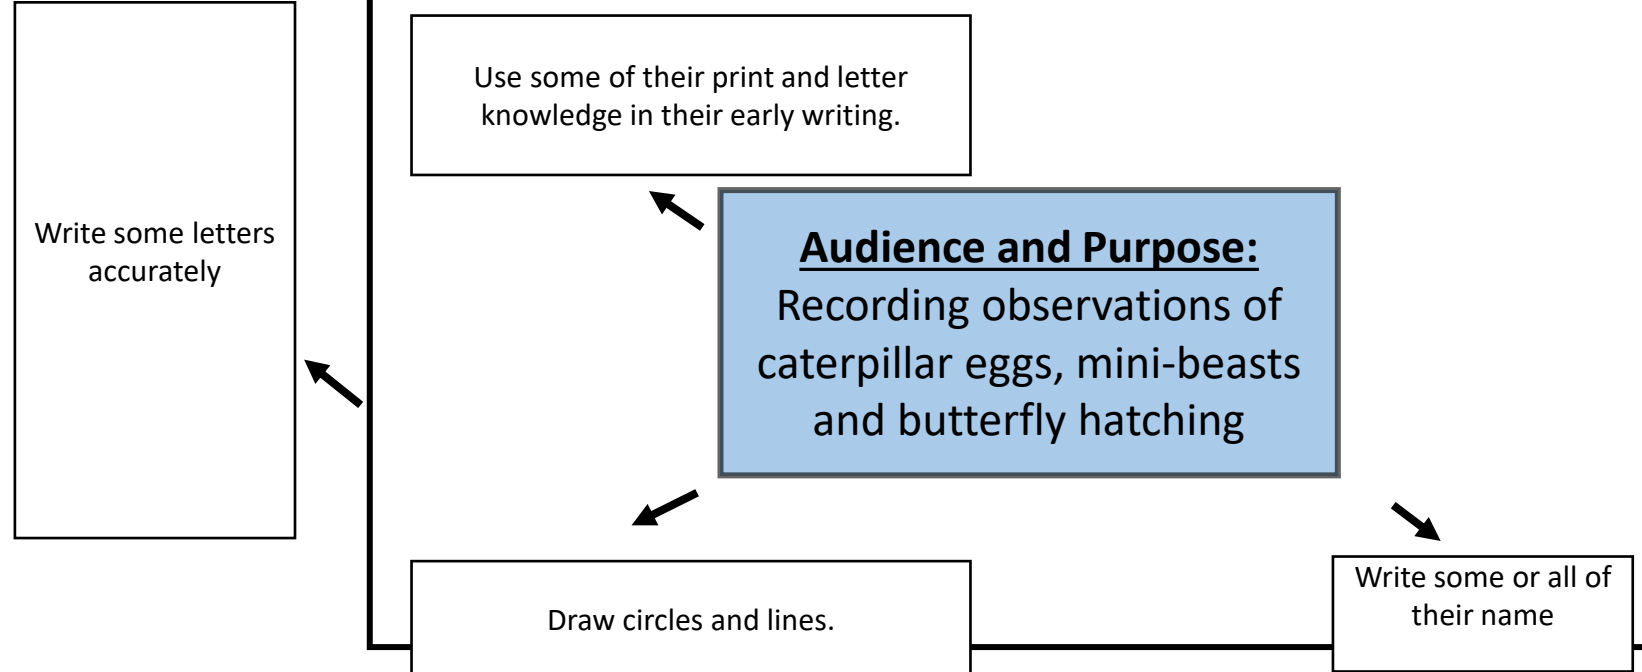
Write some letters accurately

Use some of their print and letter knowledge in their early writing.

Audience and Purpose:
Recording observations of caterpillar eggs, mini-beasts and butterfly hatching

Draw circles and lines.

Write some or all of their name